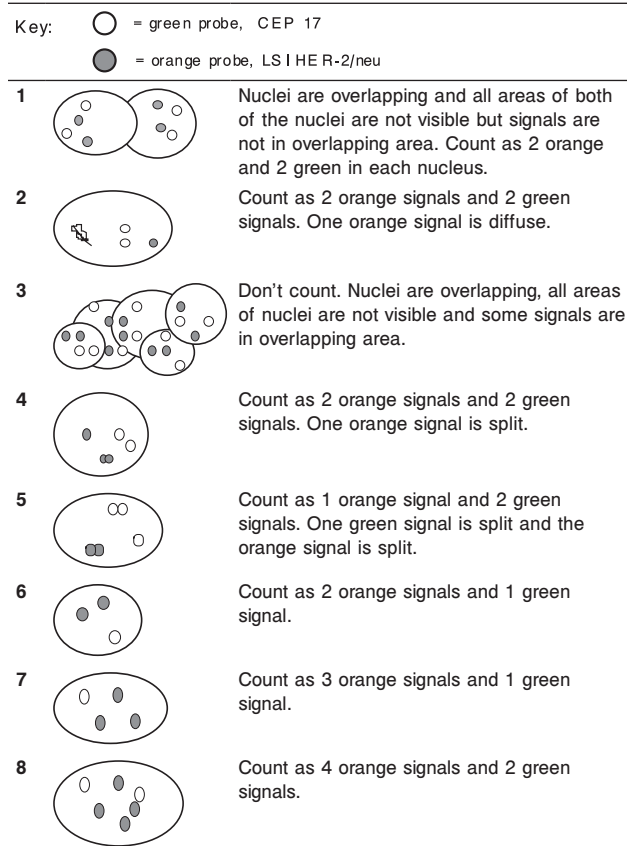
Key: = green probe, CEP 17

= orange probe, LSI HER-2/neu

1 Nuclei are overlapping and all areas of both of the nuclei are not visible but signals are not in overlapping area. Count as 2 orange and 2 green in each nucleus.

2 Count as 2 orange signals and 2 green signals. One orange signal is diffuse.

3 Don't count. Nuclei are overlapping, all areas of nuclei are not visible and some signals are in overlapping area.

4 Count as 2 orange signals and 2 green signals. One orange signal is split.

5 Count as 1 orange signal and 2 green signals. One green signal is split and the orange signal is split.

6 Count as 2 orange signals and 1 green signal.

7 Count as 3 orange signals and 1 green signal.

8 Count as 4 orange signals and 2 green signals.